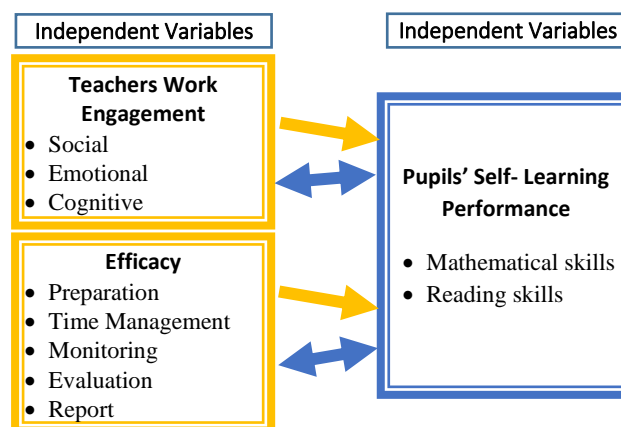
Independent Variables

Teachers Work Engagement
- Social
- Emotional
- Cognitive

Efficacy
- Preparation
- Time Management
- Monitoring
- Evaluation
- Report

Independent Variables

Pupils' Self- Learning Performance
- Mathematical skills
- Reading skills